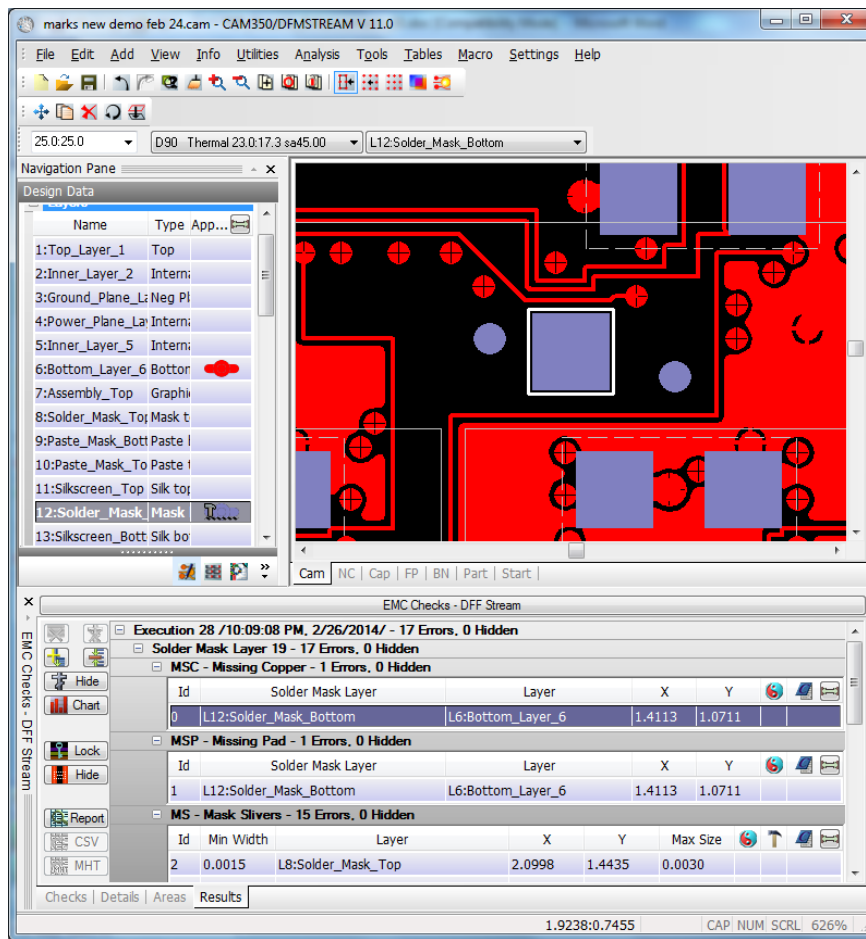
marks new demo feb 24.cam - CAM350/DFMSTREAM V 11.0

File Edit Add View Info Utilities Analysis Tools Tables Macro Settings Help

25.0:25.0 | D90 Thermal 23.0:17.3 sa45.00 | L12:Solder_Mask_Bottom

Navigation Pane

Design Data

Layers

| Name | Type | App... |
|---|---|---|
| 1:Top_Layer_1 | Top | |
| 2:Inner_Layer_2 | Interna | |
| 3:Ground_Plane_La | Neg Pl | |
| 4:Power_Plane_Lay | Interna | |
| 5:Inner_Layer_5 | Interna | |
| 6:Bottom_Layer_6 | Bottor | |
| 7:Assembly_Top | Graphi | |
| 8:Solder_Mask_Top | Mask t | |
| 9:Paste_Mask_Bott | Paste I | |
| 10:Paste_Mask_To | Paste t | |
| 11:Silkscreen_Top | Silk top | |
| 12:Solder_Mask_ | Mask | |
| 13:Silkscreen_Bott | Silk bo | |

Cam | NC | Cap | FP | BN | Part | Start

EMC Checks - DFF Stream

EMC Checks - DFF Stream

Hide
Chart
Lock
Hide
Report
CSV
MHT

Execution 28 /10:09:08 PM, 2/26/2014/ - 17 Errors, 0 Hidden
Solder Mask Layer 19 - 17 Errors, 0 Hidden
MSC - Missing Copper - 1 Errors, 0 Hidden

| Id | Solder Mask Layer | Layer | X | Y |
|---|---|---|---|---|
| 0 | L12:Solder_Mask_Bottom | L6:Bottom_Layer_6 | 1.4113 | 1.0711 |

MSP - Missing Pad - 1 Errors, 0 Hidden

| Id | Solder Mask Layer | Layer | X | Y |
|---|---|---|---|---|
| 1 | L12:Solder_Mask_Bottom | L6:Bottom_Layer_6 | 1.4113 | 1.0711 |

MS - Mask Slivers - 15 Errors, 0 Hidden

| Id | Min Width | Layer | X | Y | Max Size |
|---|---|---|---|---|---|
| 2 | 0.0015 | L8:Solder_Mask_Top | 2.0998 | 1.4435 | 0.0030 |

Checks | Details | Areas | Results

1.9238:0.7455 CAP NUM SCRL 626%